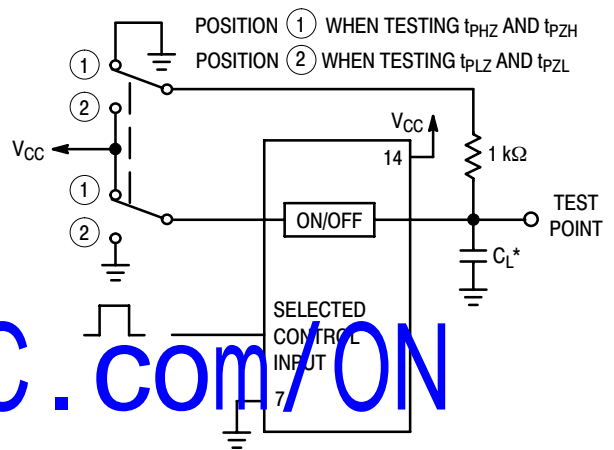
POSITION (1) WHEN TESTING $t_{PHZ}$ AND $t_{PZH}$

POSITION (2) WHEN TESTING $t_{PLZ}$ AND $t_{PZL}$

1

2

$V_{CC}$

1

2

$V_{CC}$

14

1 kΩ

ON/OFF

TEST POINT

$C_L$*

SELECTED CONTROL INPUT

7

C.com/ON